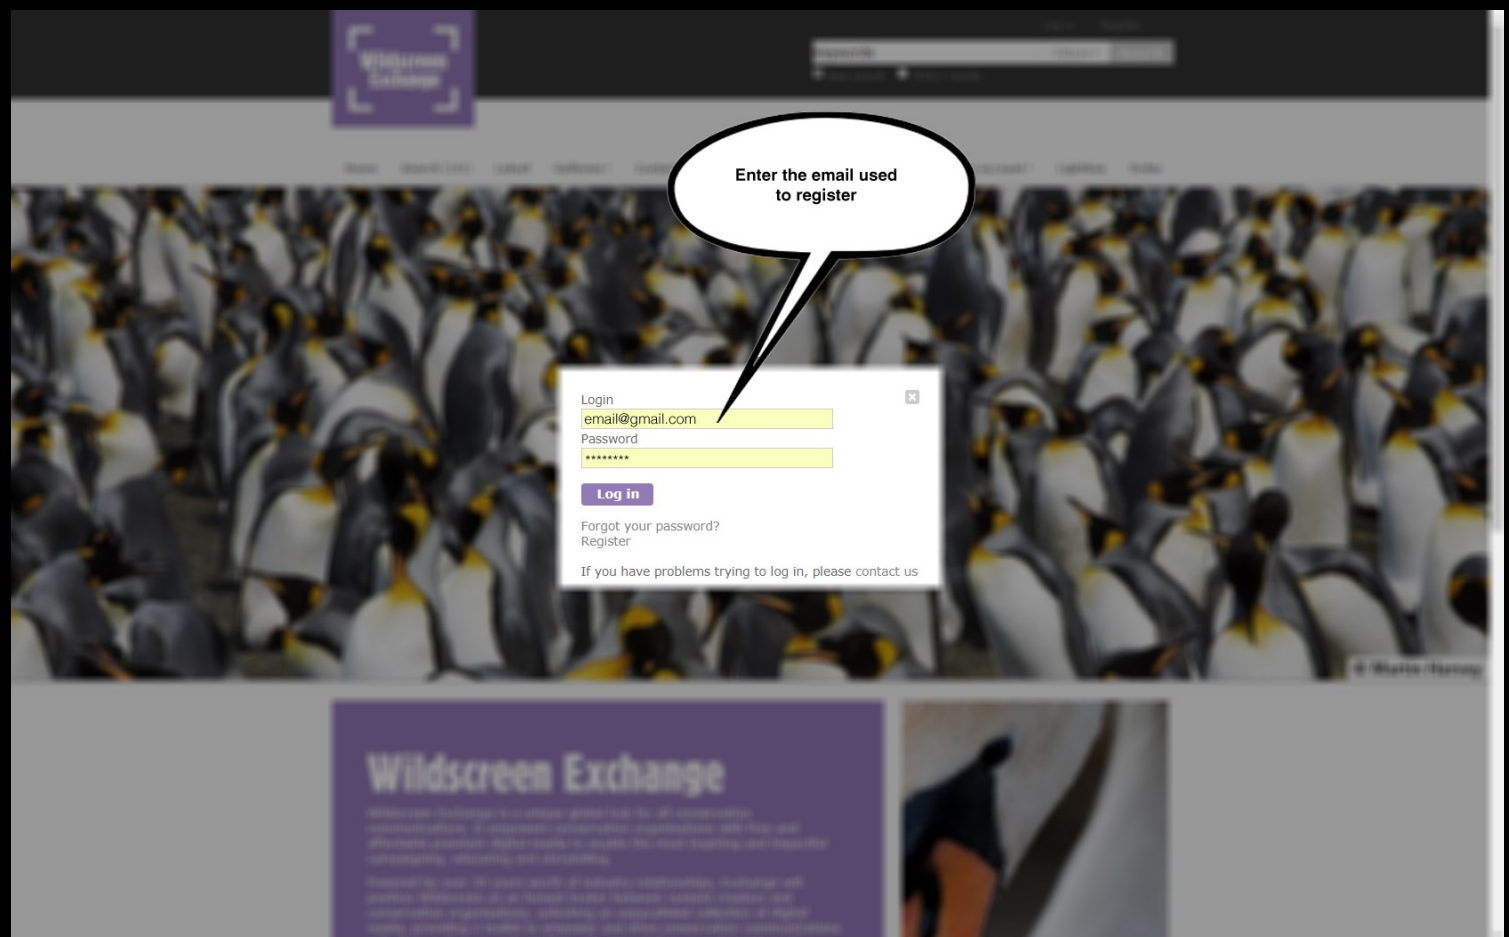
Wildscreen Exchange

Enter the email used to register

Login
email@gmail.com
Password
********
Log in

Forgot your password?
Register

If you have problems trying to log in, please contact us

Wildscreen Exchange

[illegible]